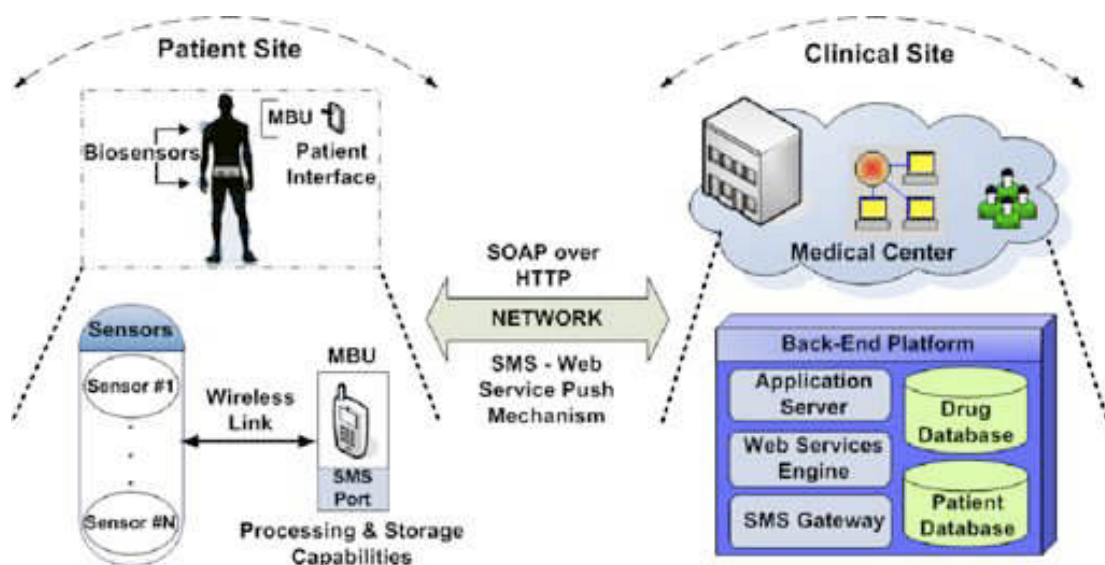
Patient Site

Clinical Site

MBU

Biosensors

Patient Interface

Medical Center

SOAP over HTTP

NETWORK

SMS - Web Service Push Mechanism

Sensors

Sensor #1

.
.
.

Sensor #N

Wireless Link

MBU

SMS Port

Processing & Storage Capabilities

Back-End Platform

Application Server

Web Services Engine

SMS Gateway

Drug Database

Patient Database